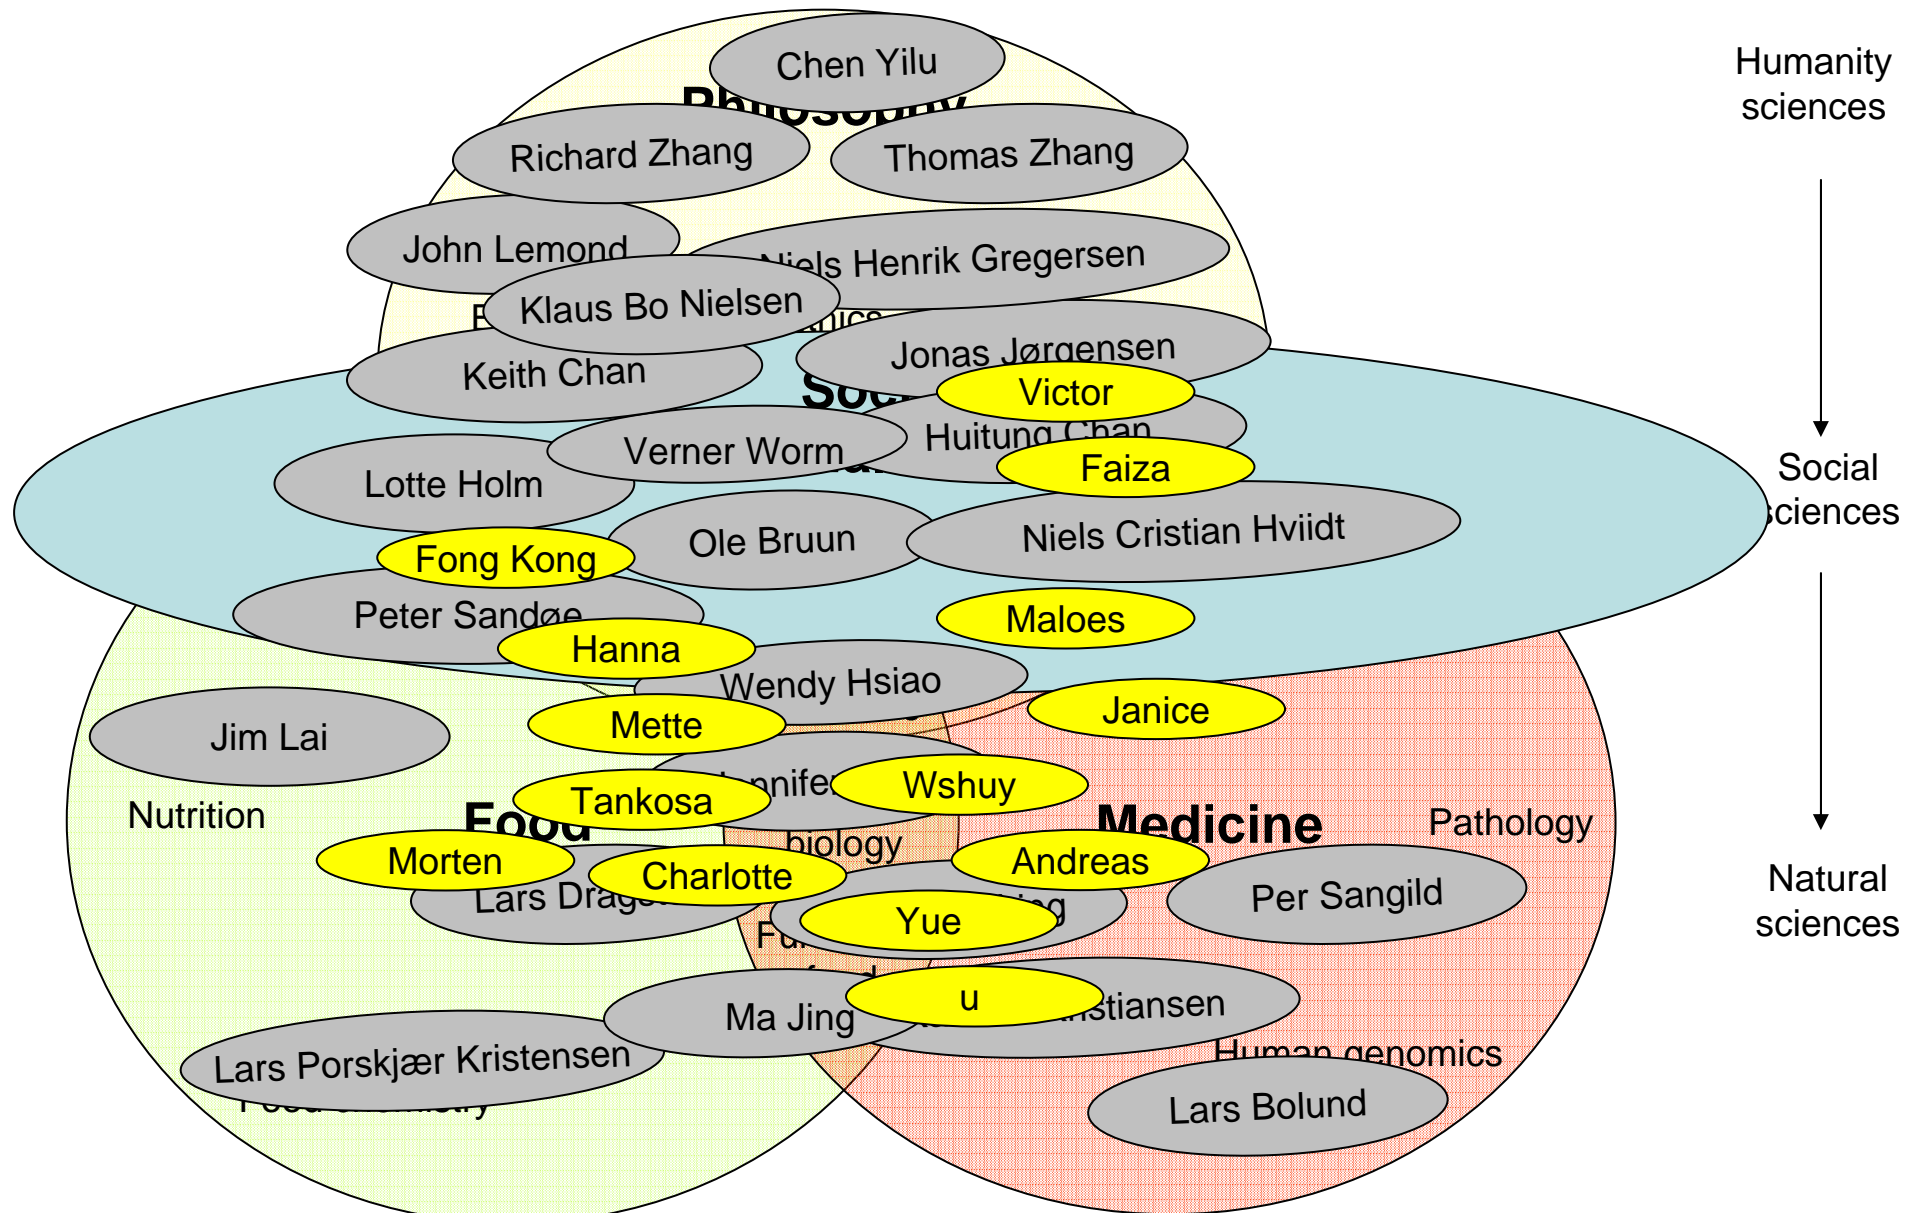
Chen Yilu

Philosophy

Richard Zhang

Thomas Zhang

John Lemond

Niels Henrik Gregersen

Klaus Bo Nielsen

E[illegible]

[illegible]nics

Jonas Jørgensen

Keith Chan

Soc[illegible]

Victor

Huitung Chan

Verner Worm

Lotte Holm

Faiza

Ole Bruun

Niels Cristian Hviidt

Fong Kong

Peter Sandøe

Maloes

Hanna

Wendy Hsiao

Janice

Jim Lai

Mette

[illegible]nnifer

Wshuy

Tankosa

Nutrition

Food

biology

Medicine

Pathology

Morten

Andreas

Charlotte

Lars Drag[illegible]

Per Sangild

Yue

Fu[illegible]

u

Ma Jing

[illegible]stiansen

Lars Porskjær Kristensen

Human genomics

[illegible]

Lars Bolund

Humanity sciences

Social sciences

Natural sciences